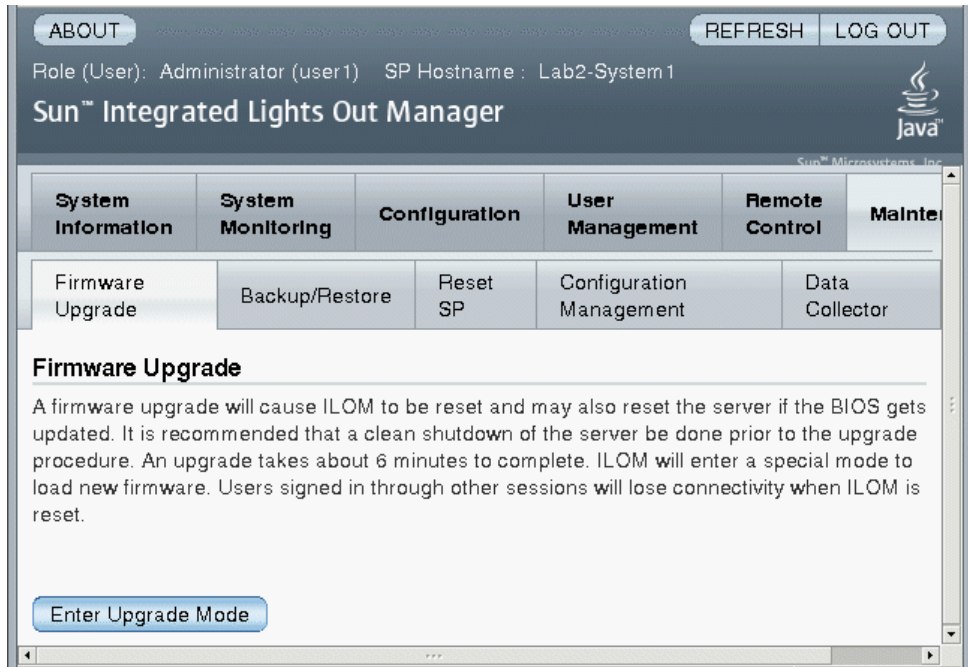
ABOUT

REFRESH LOG OUT

Role (User): Administrator (user1) SP Hostname : Lab2-System1

Sun™ Integrated Lights Out Manager

Java™

Sun™ Microsystems, Inc.

System Information | System Monitoring | Configuration | User Management | Remote Control | Mainte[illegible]

Firmware Upgrade | Backup/Restore | Reset SP | Configuration Management | Data Collector

Firmware Upgrade

A firmware upgrade will cause ILOM to be reset and may also reset the server if the BIOS gets updated. It is recommended that a clean shutdown of the server be done prior to the upgrade procedure. An upgrade takes about 6 minutes to complete. ILOM will enter a special mode to load new firmware. Users signed in through other sessions will lose connectivity when ILOM is reset.

Enter Upgrade Mode